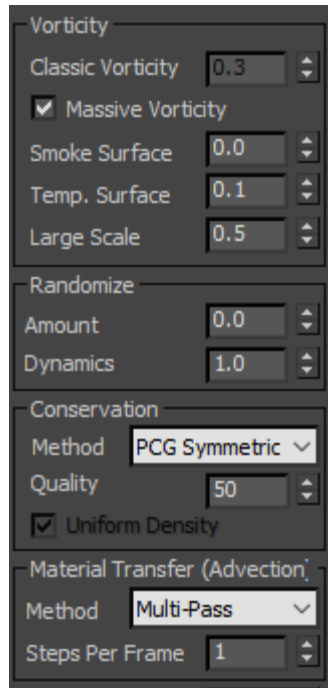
Vorticity
Classic Vorticity 0.3
Massive Vorticity
Smoke Surface 0.0
Temp. Surface 0.1
Large Scale 0.5

Randomize
Amount 0.0
Dynamics 1.0

Conservation
Method PCG Symmetric
Quality 50
Uniform Density

Material Transfer (Advection)
Method Multi-Pass
Steps Per Frame 1